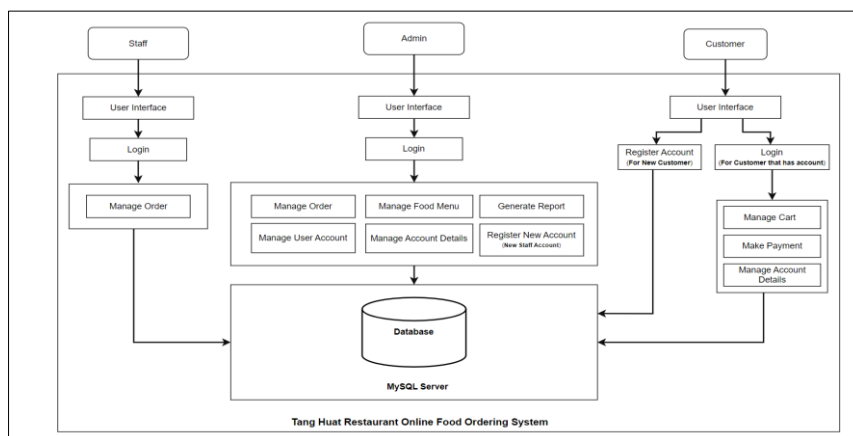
Staff

Admin

Customer

User Interface

User Interface

User Interface

Login

Login

Register Account
(For New Customer)

Login
(For Customer that has account)

Manage Order

Manage Order

Manage Food Menu

Generate Report

Manage User Account

Manage Account Details

Register New Account
(New Staff Account)

Manage Cart

Make Payment

Manage Account Details

Database

MySQL Server

Tang Huat Restaurant Online Food Ordering System